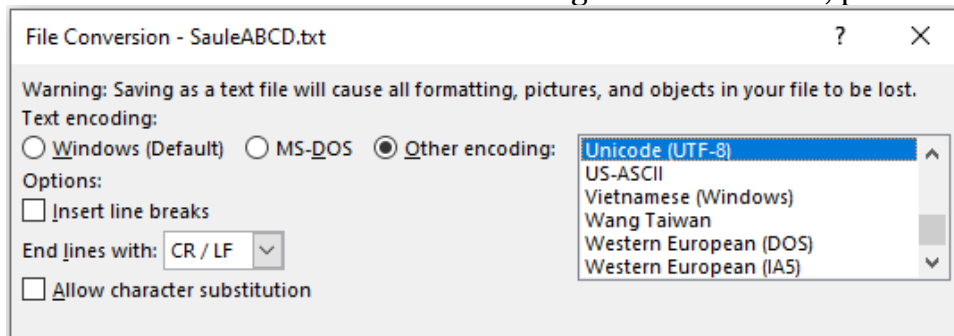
File Conversion - SauleABCD.txt

?

×

Warning: Saving as a text file will cause all formatting, pictures, and objects in your file to be lost.

Text encoding:

Windows (Default)

MS-DOS

Other encoding:

Unicode (UTF-8)
US-ASCII
Vietnamese (Windows)
Wang Taiwan
Western European (DOS)
Western European (IA5)

Options:

Insert line breaks

End lines with: CR / LF

Allow character substitution